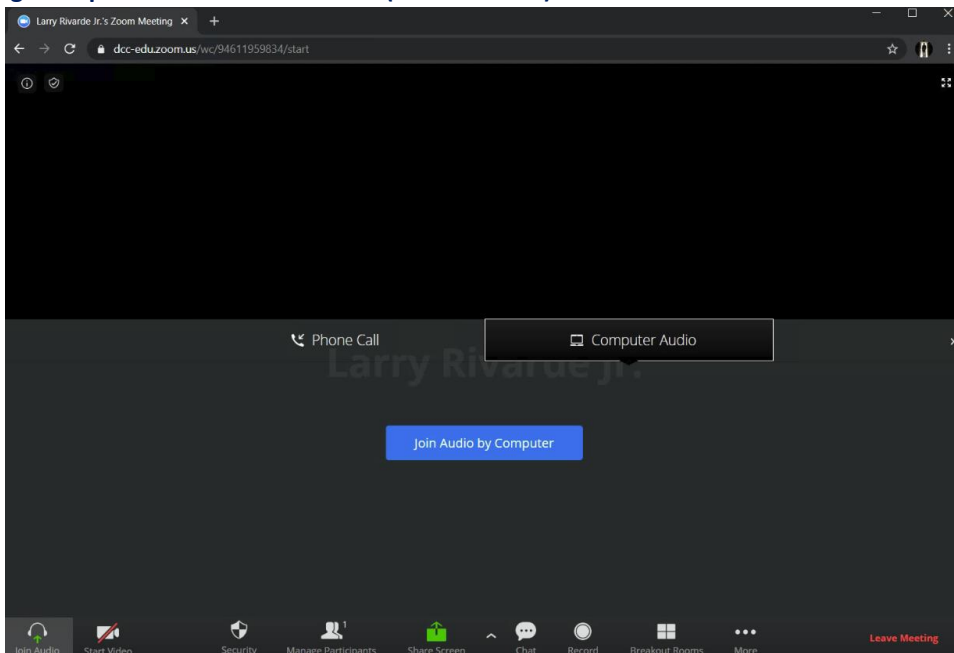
Larry Rivarde Jr.'s Zoom Meeting ×

dcc-edu.zoom.us/wc/94611959834/start

Phone Call

Computer Audio

Larry Rivarde Jr.

Join Audio by Computer

Join Audio

Start Video

Security

Manage Participants 1

Share Screen

Chat

Record

Breakout Rooms

More

Leave Meeting